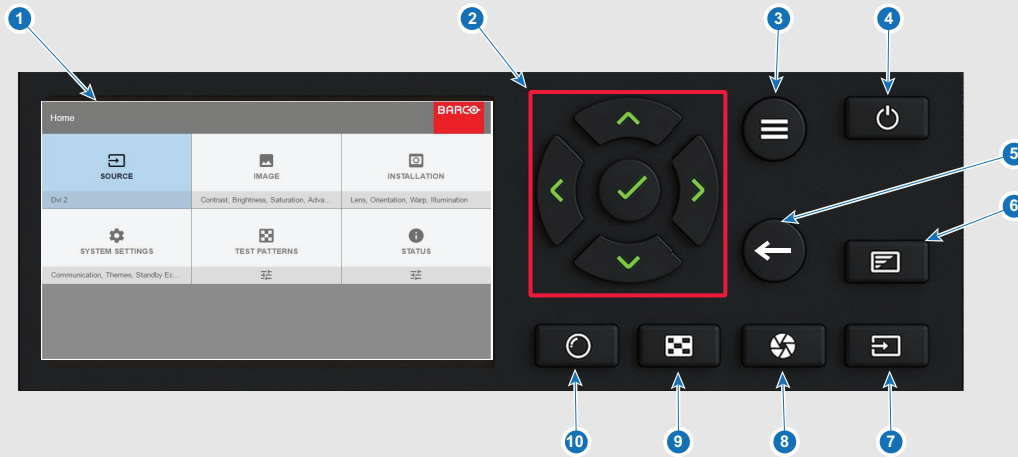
1
2
3
4
5
6
Home
BARCO
SOURCE
IMAGE
INSTALLATION
Dvi 2
Contrast, Brightness, Saturation, Adva...
Lens, Orientation, Warp, Illumination
SYSTEM SETTINGS
TEST PATTERNS
STATUS
Communication, Themes, Standby Ec...
10
9
8
7